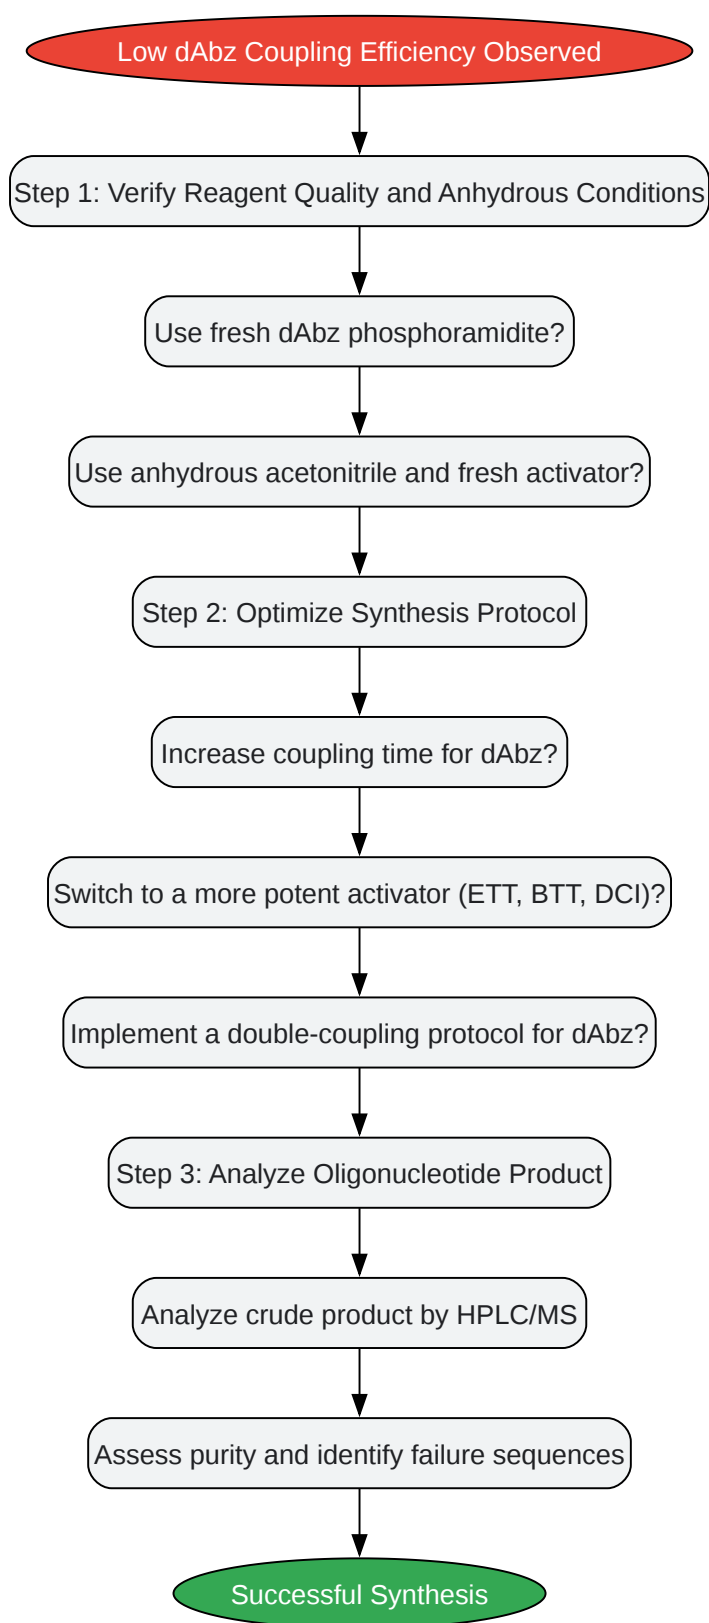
Low dAbz Coupling Efficiency Observed

Step 1: Verify Reagent Quality and Anhydrous Conditions

Use fresh dAbz phosphoramidite?

Use anhydrous acetonitrile and fresh activator?

Step 2: Optimize Synthesis Protocol

Increase coupling time for dAbz?

Switch to a more potent activator (ETT, BTT, DCI)?

Implement a double-coupling protocol for dAbz?

Step 3: Analyze Oligonucleotide Product

Analyze crude product by HPLC/MS

Assess purity and identify failure sequences

Successful Synthesis